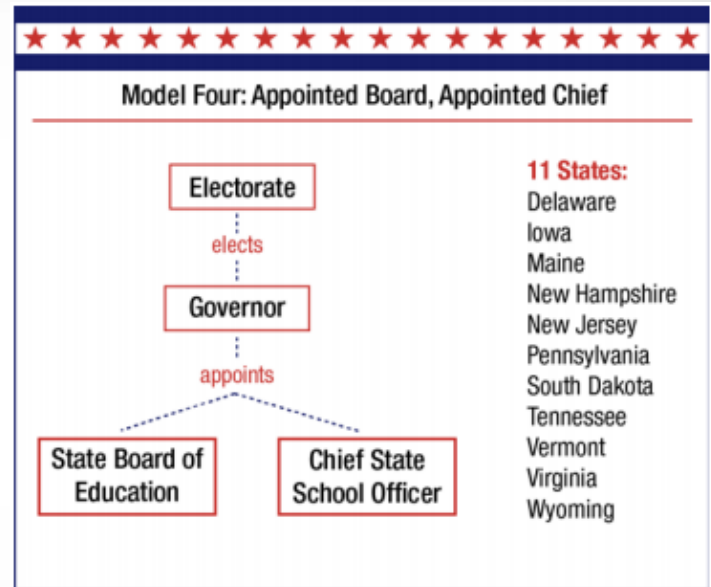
Model Four: Appointed Board, Appointed Chief

Electorate

elects

Governor

appoints

State Board of Education

Chief State School Officer

11 States:
Delaware
Iowa
Maine
New Hampshire
New Jersey
Pennsylvania
South Dakota
Tennessee
Vermont
Virginia
Wyoming